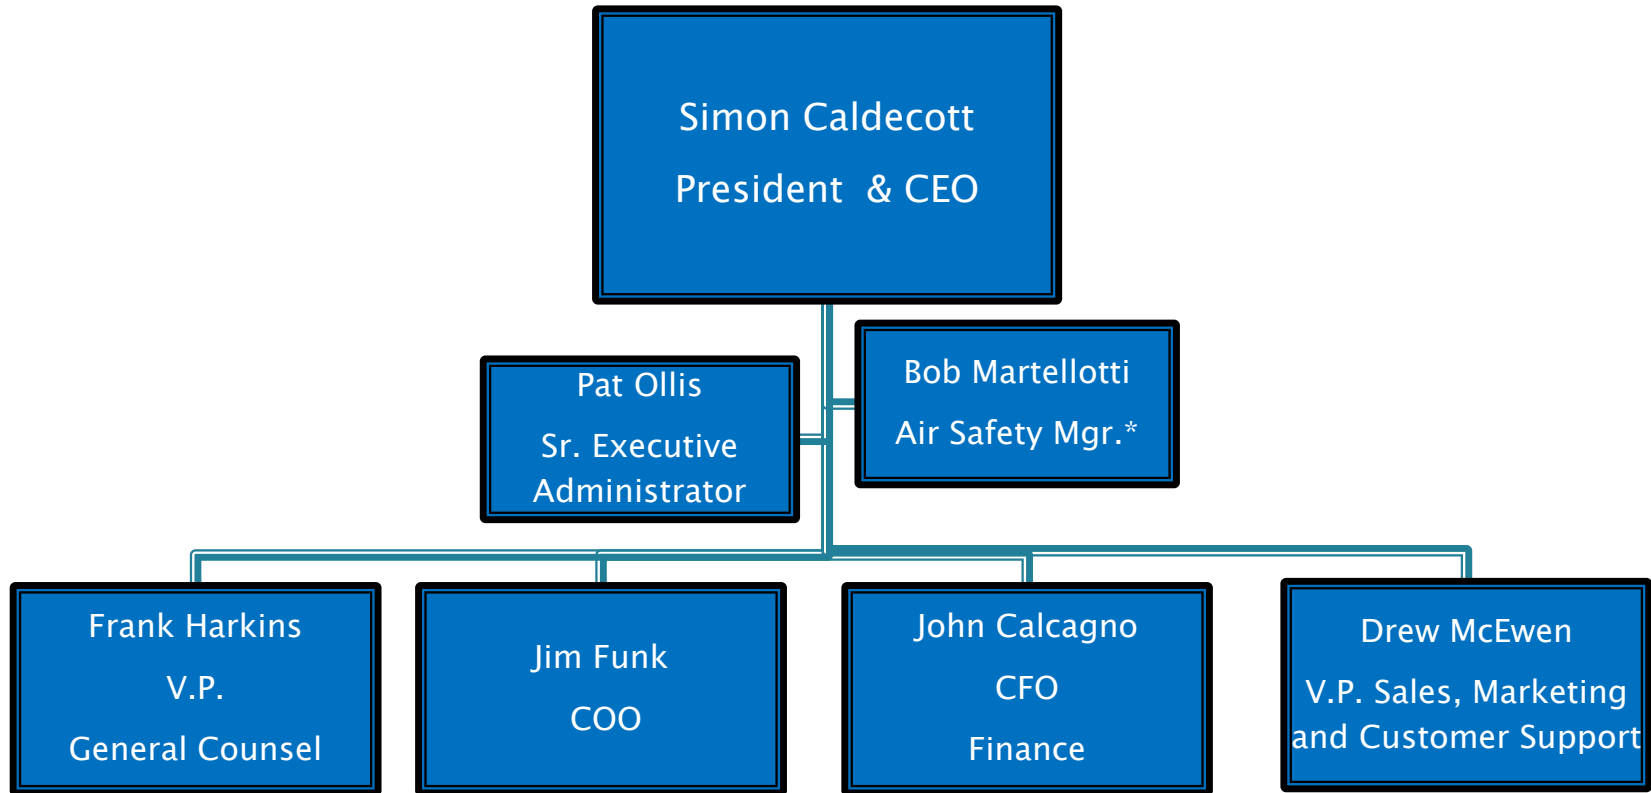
Simon Caldecott

President & CEO

Pat Ollis

Sr. Executive Administrator

Bob Martellotti

Air Safety Mgr.*

Frank Harkins

V.P.

General Counsel

Jim Funk

COO

John Calcagno

CFO

Finance

Drew McEwen

V.P. Sales, Marketing and Customer Support